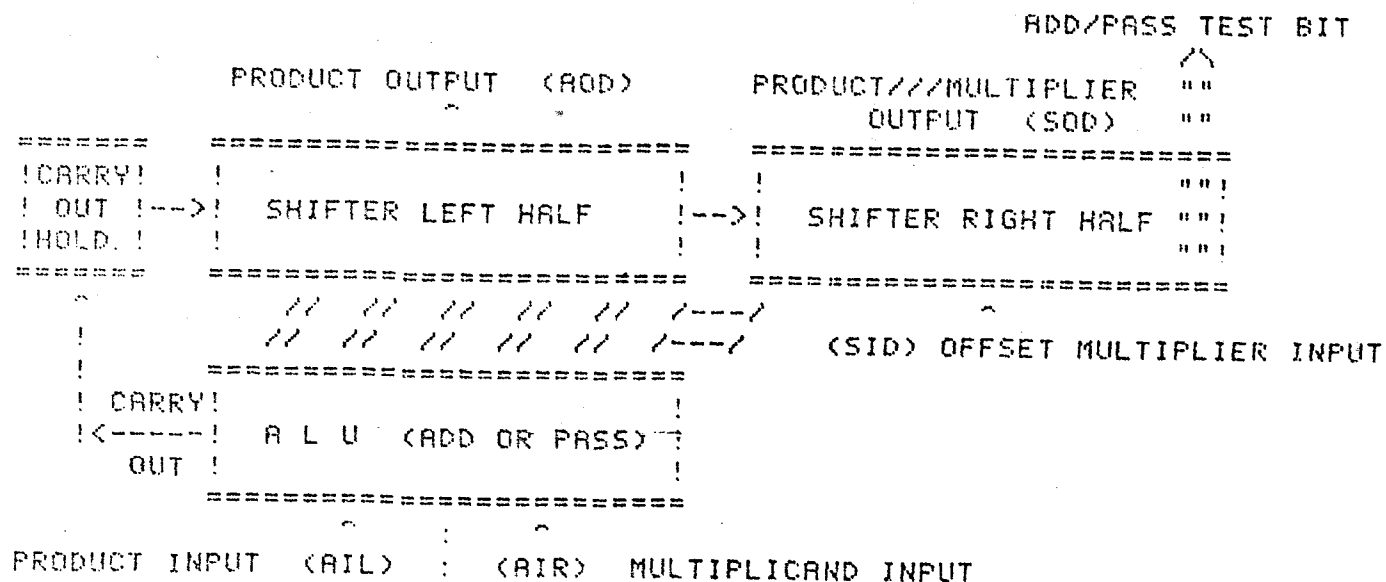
ADD/PASS TEST BIT

PRODUCT OUTPUT (AOD)

PRODUCT///MULTIPLIER OUTPUT (SOD)

!CARRY! ! OUT !-->! !HOLD.!

SHIFTER LEFT HALF

!-->!

SHIFTER RIGHT HALF

(SID) OFFSET MULTIPLIER INPUT

! CARRY! !<-----! OUT !

A L U (ADD OR PASS)

PRODUCT INPUT (AIL) : (AIR) MULTIPLICAND INPUT